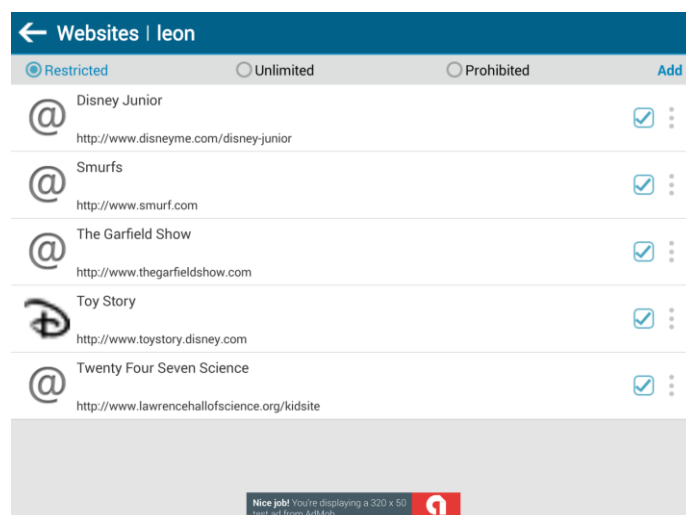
Websites | leon

Restricted
Unlimited
Prohibited
Add

@
Disney Junior
http://www.disneyme.com/disney-junior

@
Smurfs
http://www.smurf.com

@
The Garfield Show
http://www.thegarfieldshow.com

Toy Story
http://www.toystory.disney.com

@
Twenty Four Seven Science
http://www.lawrencehallofscience.org/kidsite

Nice job! You're displaying a 320 x 50 test ad from AdMob.